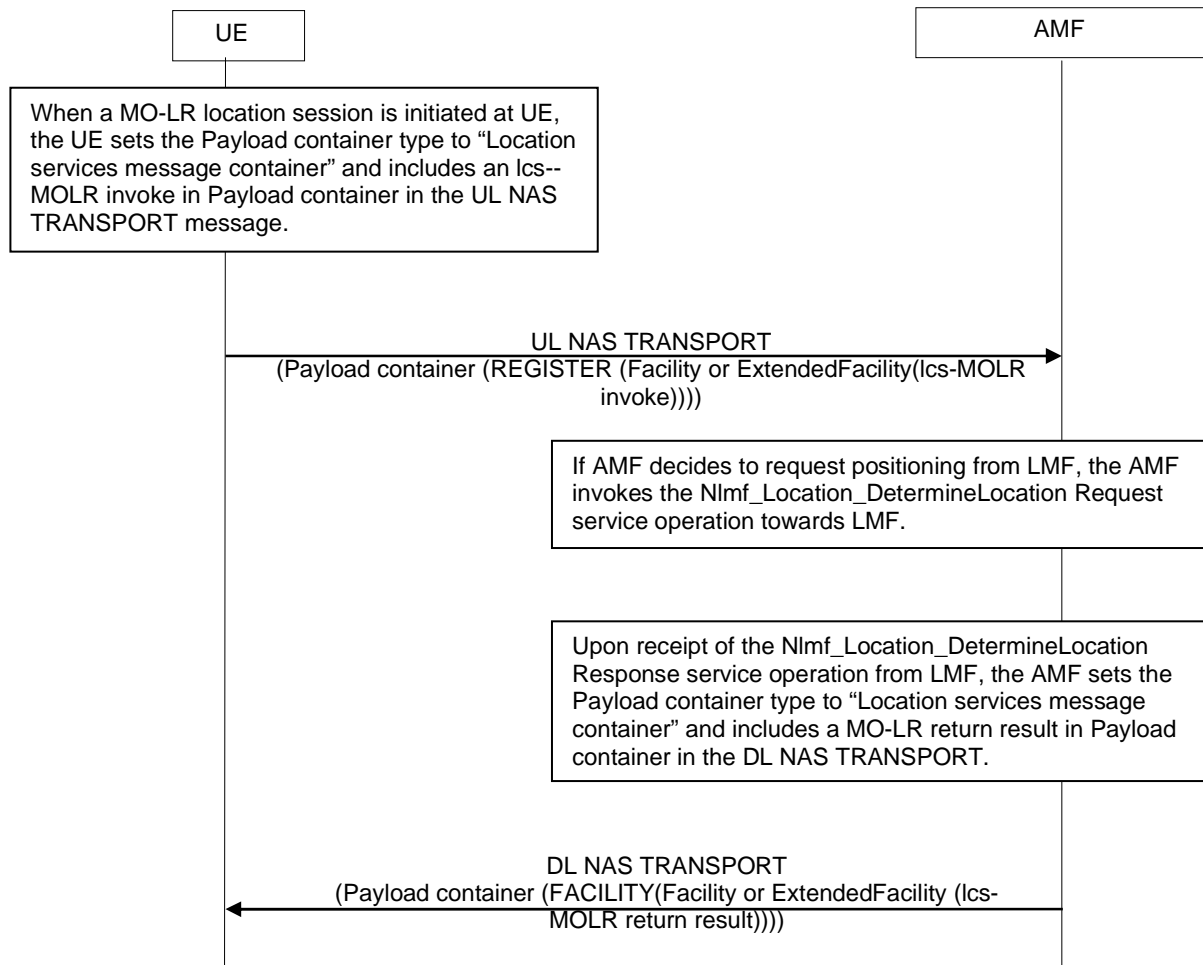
UE

AMF

When a MO-LR location session is initiated at UE, the UE sets the Payload container type to “Location services message container” and includes an lcs--MOLR invoke in Payload container in the UL NAS TRANSPORT message.

UL NAS TRANSPORT
(Payload container (REGISTER (Facility or ExtendedFacility(lcs-MOLR invoke))))

If AMF decides to request positioning from LMF, the AMF invokes the Nlmf_Location_DetermineLocation Request service operation towards LMF.

Upon receipt of the Nlmf_Location_DetermineLocation Response service operation from LMF, the AMF sets the Payload container type to “Location services message container” and includes a MO-LR return result in Payload container in the DL NAS TRANSPORT.

DL NAS TRANSPORT
(Payload container (FACILITY(Facility or ExtendedFacility (lcs-MOLR return result))))